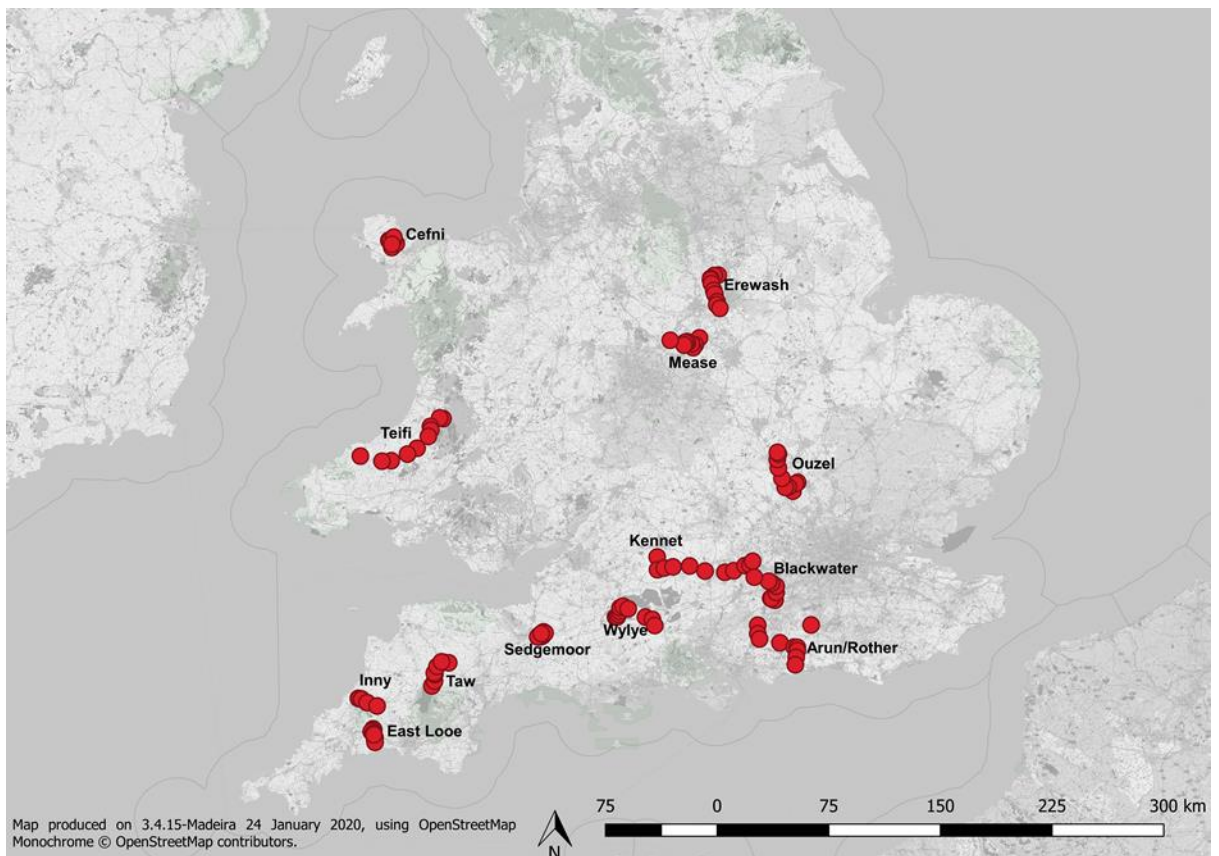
Cefni
Erewash
Mease
Teifi
Ouzel
Kennet
Blackwater
Wylye
Sedgemoor
Arun/Rother
Inny
Taw
East Looe

Map produced on 3.4.15-Madeira 24 January 2020, using OpenStreetMap Monochrome © OpenStreetMap contributors.

N

75 0 75 150 225 300 km